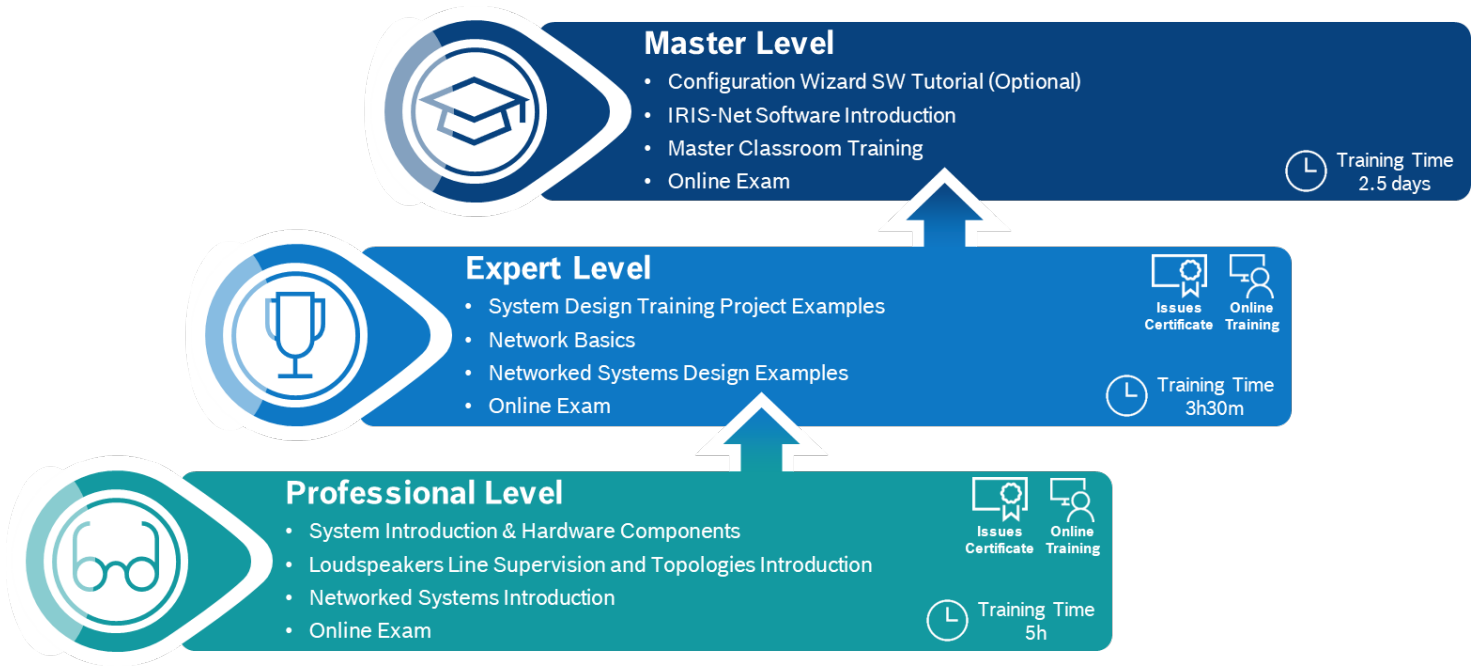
Master Level
• Configuration Wizard SW Tutorial (Optional)
• IRIS-Net Software Introduction
• Master Classroom Training
• Online Exam

Training Time
2.5 days

Expert Level
• System Design Training Project Examples
• Network Basics
• Networked Systems Design Examples
• Online Exam

Issues Certificate
Online Training

Training Time
3h30m

Professional Level
• System Introduction & Hardware Components
• Loudspeakers Line Supervision and Topologies Introduction
• Networked Systems Introduction
• Online Exam

Issues Certificate
Online Training

Training Time
5h